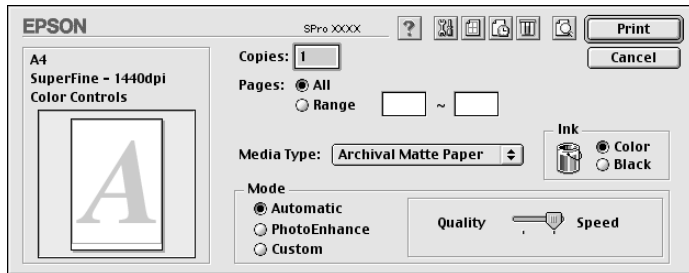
EPSON

SPro XXXX

?

Print

Cancel

A4
SuperFine - 1440dpi
Color Controls

A

Copies: 1

Pages: All
Range ~

Media Type: Archival Matte Paper

Ink
Color
Black

Mode
Automatic
PhotoEnhance
Custom

Quality Speed